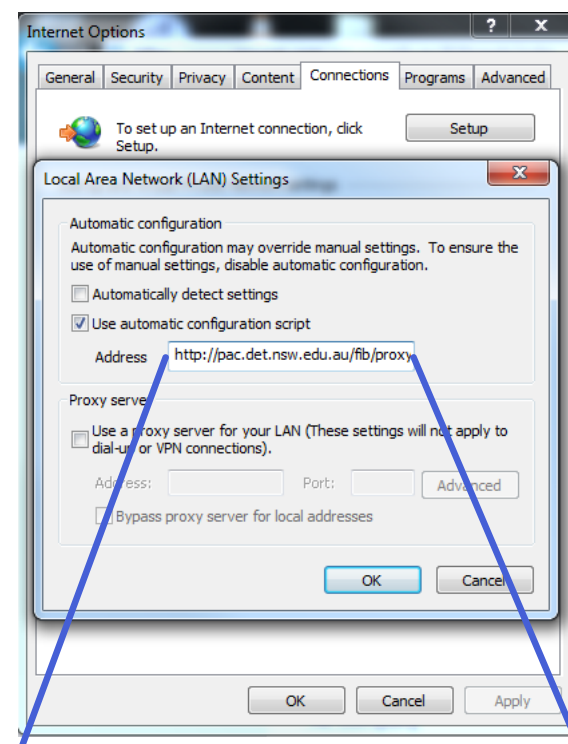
Internet Options

?

General | Security | Privacy | Content | Connections | Programs | Advanced

To set up an Internet connection, click Setup.

Setup

Local Area Network (LAN) Settings

Automatic configuration

Automatic configuration may override manual settings. To ensure the use of manual settings, disable automatic configuration.

Automatically detect settings

Use automatic configuration script

Address http://pac.det.nsw.edu.au/fib/proxy

Proxy server

Use a proxy server for your LAN (These settings will not apply to dial-up or VPN connections).

Address: Port: Advanced

Bypass proxy server for local addresses

OK Cancel

OK Cancel Apply